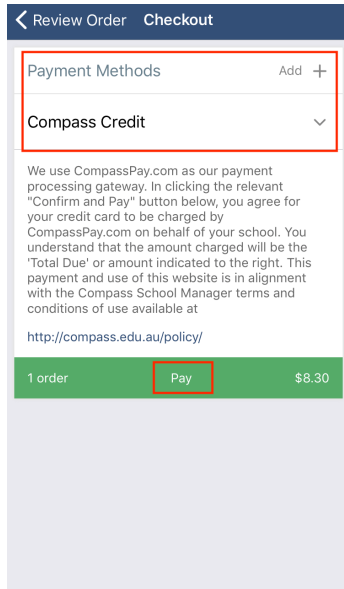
Review Order Checkout

Payment Methods Add +

Compass Credit

We use CompassPay.com as our payment processing gateway. In clicking the relevant "Confirm and Pay" button below, you agree for your credit card to be charged by CompassPay.com on behalf of your school. You understand that the amount charged will be the 'Total Due' or amount indicated to the right. This payment and use of this website is in alignment with the Compass School Manager terms and conditions of use available at

http://compass.edu.au/policy/

1 order Pay $8.30